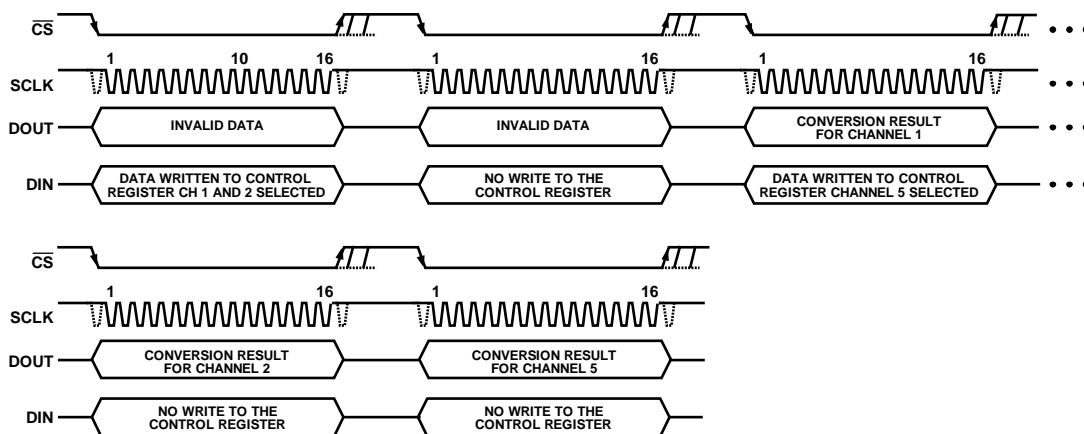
$\overline{CS}$

1 10 16 1 16 1 16

SCLK

DOUT INVALID DATA INVALID DATA CONVERSION RESULT FOR CHANNEL 1

DIN DATA WRITTEN TO CONTROL REGISTER CH 1 AND 2 SELECTED NO WRITE TO THE CONTROL REGISTER DATA WRITTEN TO CONTROL REGISTER CHANNEL 5 SELECTED

$\overline{CS}$

1 16 1 16

SCLK

DOUT CONVERSION RESULT FOR CHANNEL 2 CONVERSION RESULT FOR CHANNEL 5

DIN NO WRITE TO THE CONTROL REGISTER NO WRITE TO THE CONTROL REGISTER